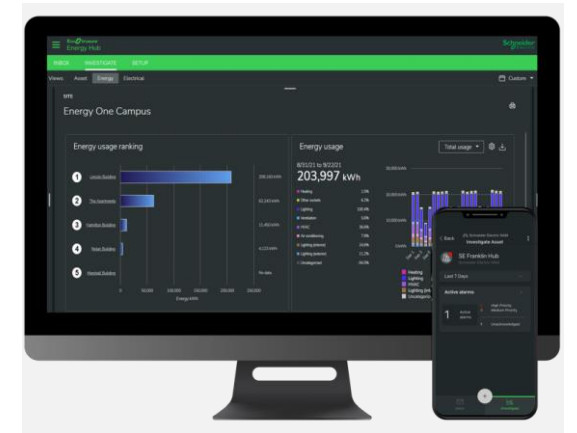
EcoStruxure Energy Hub

Schneider Electric

INBOX INVESTIGATE SETUP

Views: Asset Energy Electrical

Custom

SITE

Energy One Campus

Energy usage ranking

1 Lincoln Building

2 The Apartments

3 Hamilton Building

4 Walsh Building

5 Marshall Building

0 50,000 100,000 150,000 200,000 250,000

Energy kWh

No data

Energy usage

Total usage

8/31/21 to 9/22/21

203,997 kWh

Heating
Other sockets
Lighting
Ventilation
HVAC
Air conditioning
Lighting (exterior)
Lighting (interior)
Uncategorized

Back

SE Franklin Hub

Investigate Asset

Last 7 Days

Active alarms

1 Active alarms

High Priority
Medium Priority
Unacknowledged

Heating
Lighting
HVAC
Lighting (int)
Uncategorized

Investigate